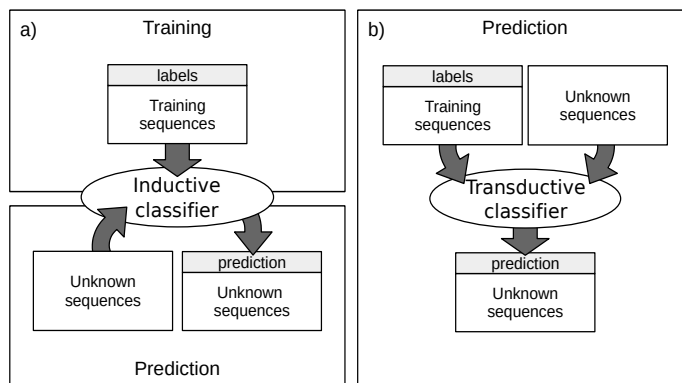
a) Training

labels
Training sequences

Inductive classifier

Unknown sequences

prediction
Unknown sequences

Prediction

b) Prediction

labels
Training sequences

Unknown sequences

Transductive classifier

prediction
Unknown sequences